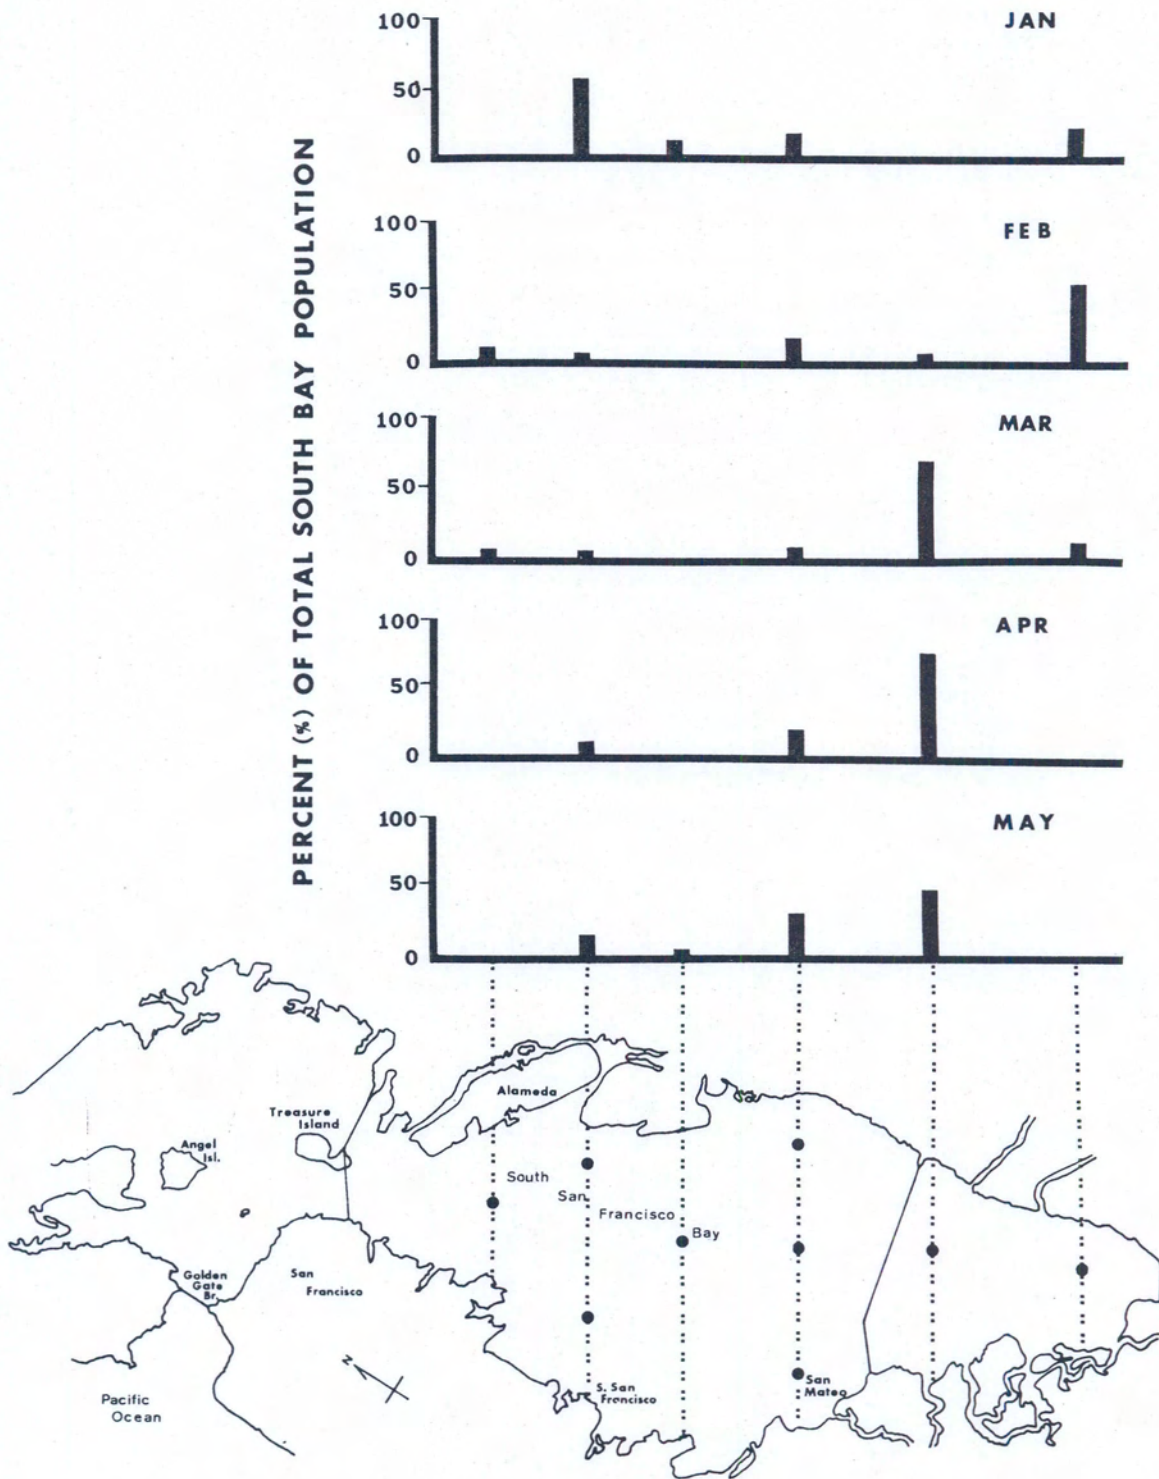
PERCENT (%) OF TOTAL SOUTH BAY POPULATION

100
50
0
JAN

100
50
0
FEB

100
50
0
MAR

100
50
0
APR

100
50
0
MAY

Treasure Island
Alameda
Angel Isl.
South
San
Francisco
Bay
Golden Gate Br.
San Francisco
N
Pacific Ocean
S. San Francisco
San Mateo